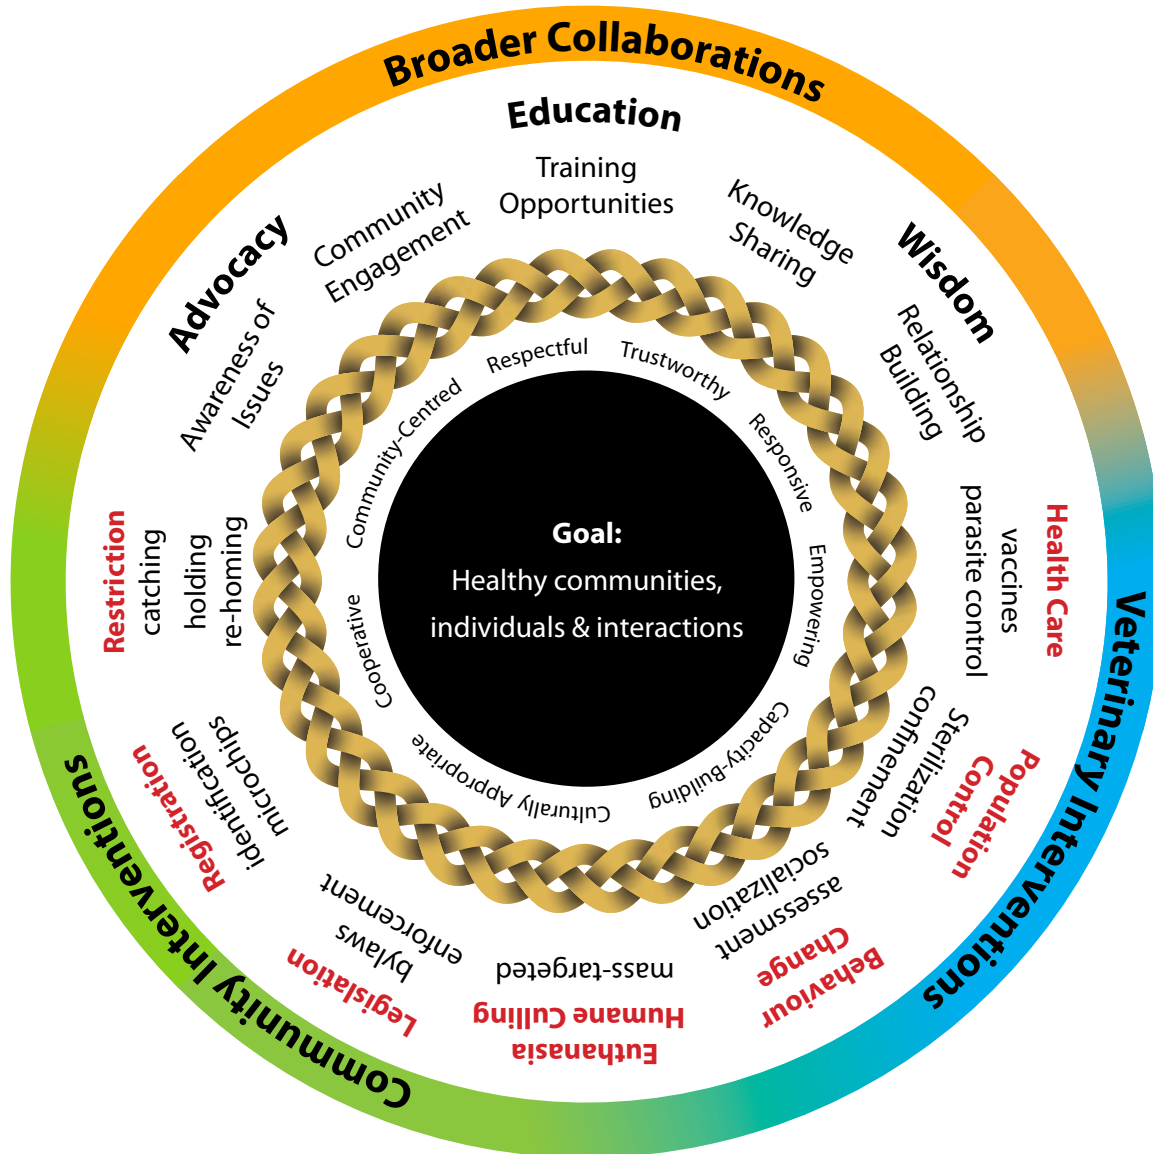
Broader Collaborations

Education

Training Opportunities

Knowledge Sharing

Wisdom

Relationship Building

Community Engagement

Advocacy

Awareness of Issues

Respectful

Trustworthy

Responsive

Empowering

Capacity-Building

Culturally Appropriate

Cooperative

Community-Centred

Goal:
Healthy communities, individuals & interactions

Health Care
vaccines
parasite control

Veterinary Interventions

Population Control
Sterilization
confinement

Behaviour Change
assessment
socialization

Euthanasia
Humane Culling
mass-targeted

Legislation
bylaws
enforcement

Registration
identification
microchips

Restriction
catching
holding
re-homing

Community Interventions